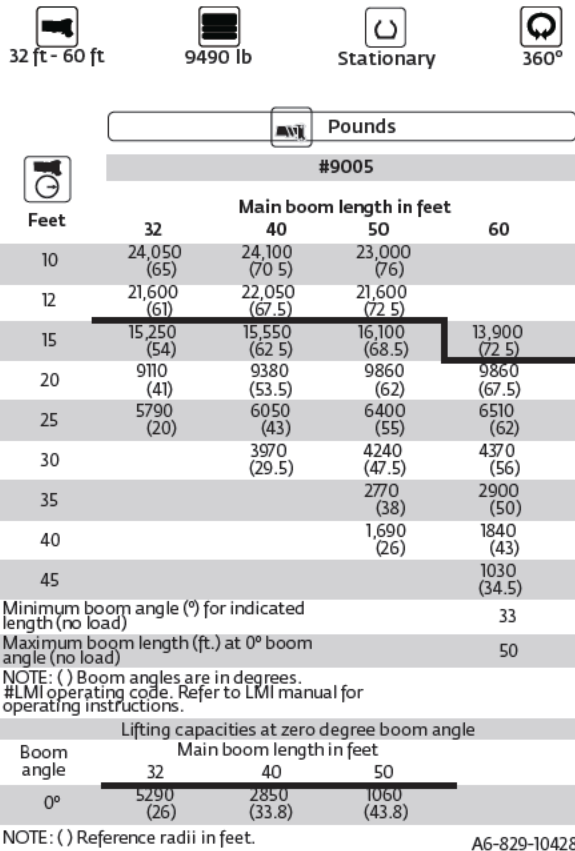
32 ft - 60 ft

9490 lb

Stationary

360°

Pounds

#9005

| Feet | 32 | 40 | 50 | 60 |
|---|---|---|---|---|
| 10 | 24,050 (65) | 24,100 (70 5) | 23,000 (76) | |
| 12 | 21,600 (61) | 22,050 (67.5) | 21,600 (72 5) | |
| 15 | 15,250 (54) | 15,550 (62 5) | 16,100 (68.5) | 13,900 (72 5) |
| 20 | 9110 (41) | 9380 (53.5) | 9860 (62) | 9860 (67.5) |
| 25 | 5790 (20) | 6050 (43) | 6400 (55) | 6510 (62) |
| 30 | | 3970 (29.5) | 4240 (47.5) | 4370 (56) |
| 35 | | | 2770 (38) | 2900 (50) |
| 40 | | | 1,690 (26) | 1840 (43) |
| 45 | | | | 1030 (34.5) |

Main boom length in feet

Minimum boom angle (°) for indicated length (no load) 33

Maximum boom length (ft.) at 0° boom angle (no load) 50

NOTE: ( ) Boom angles are in degrees.
#LMI operating code. Refer to LMI manual for operating instructions.

Lifting capacities at zero degree boom angle

| Boom angle | 32 | 40 | 50 |
|---|---|---|---|
| 0° | 5290 (26) | 2850 (33.8) | 1060 (43.8) |

Main boom length in feet

NOTE: ( ) Reference radii in feet.

A6-829-10428